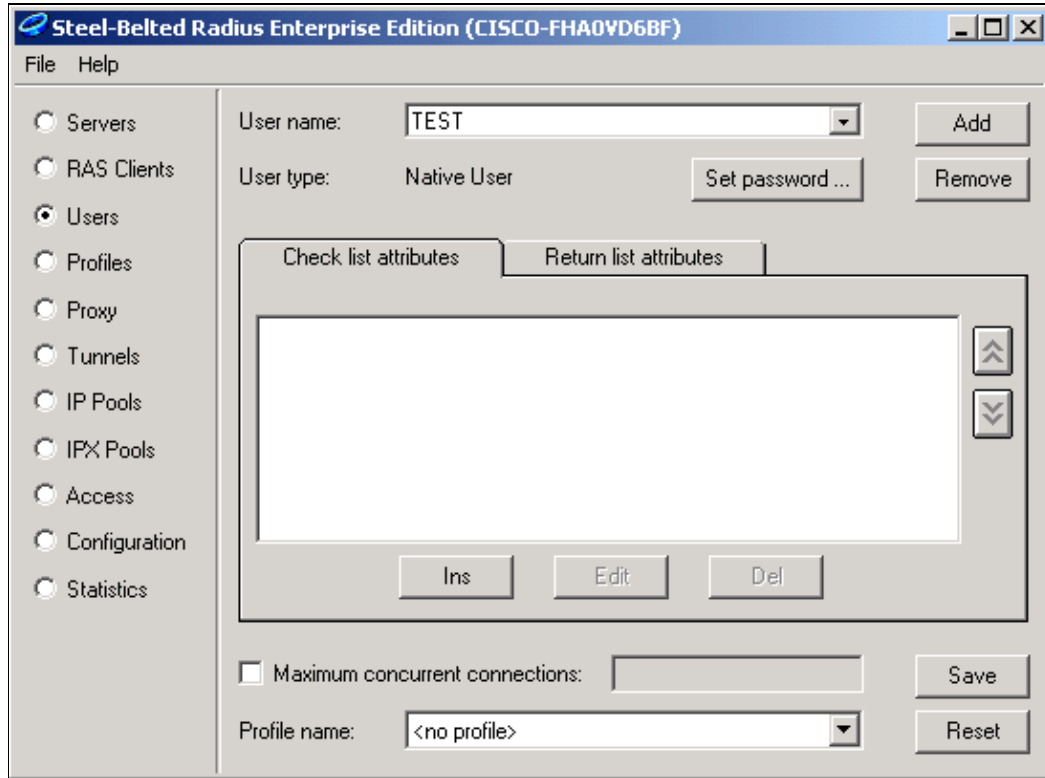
Steel-Belted Radius Enterprise Edition (CISCO-FHA0VD6BF)

File Help

Servers
RAS Clients
Users
Profiles
Proxy
Tunnels
IP Pools
IPX Pools
Access
Configuration
Statistics

User name: TEST
Add
User type: Native User
Set password ...
Remove

Check list attributes
Return list attributes

Ins
Edit
Del

Maximum concurrent connections:
Save
Profile name: <no profile>
Reset